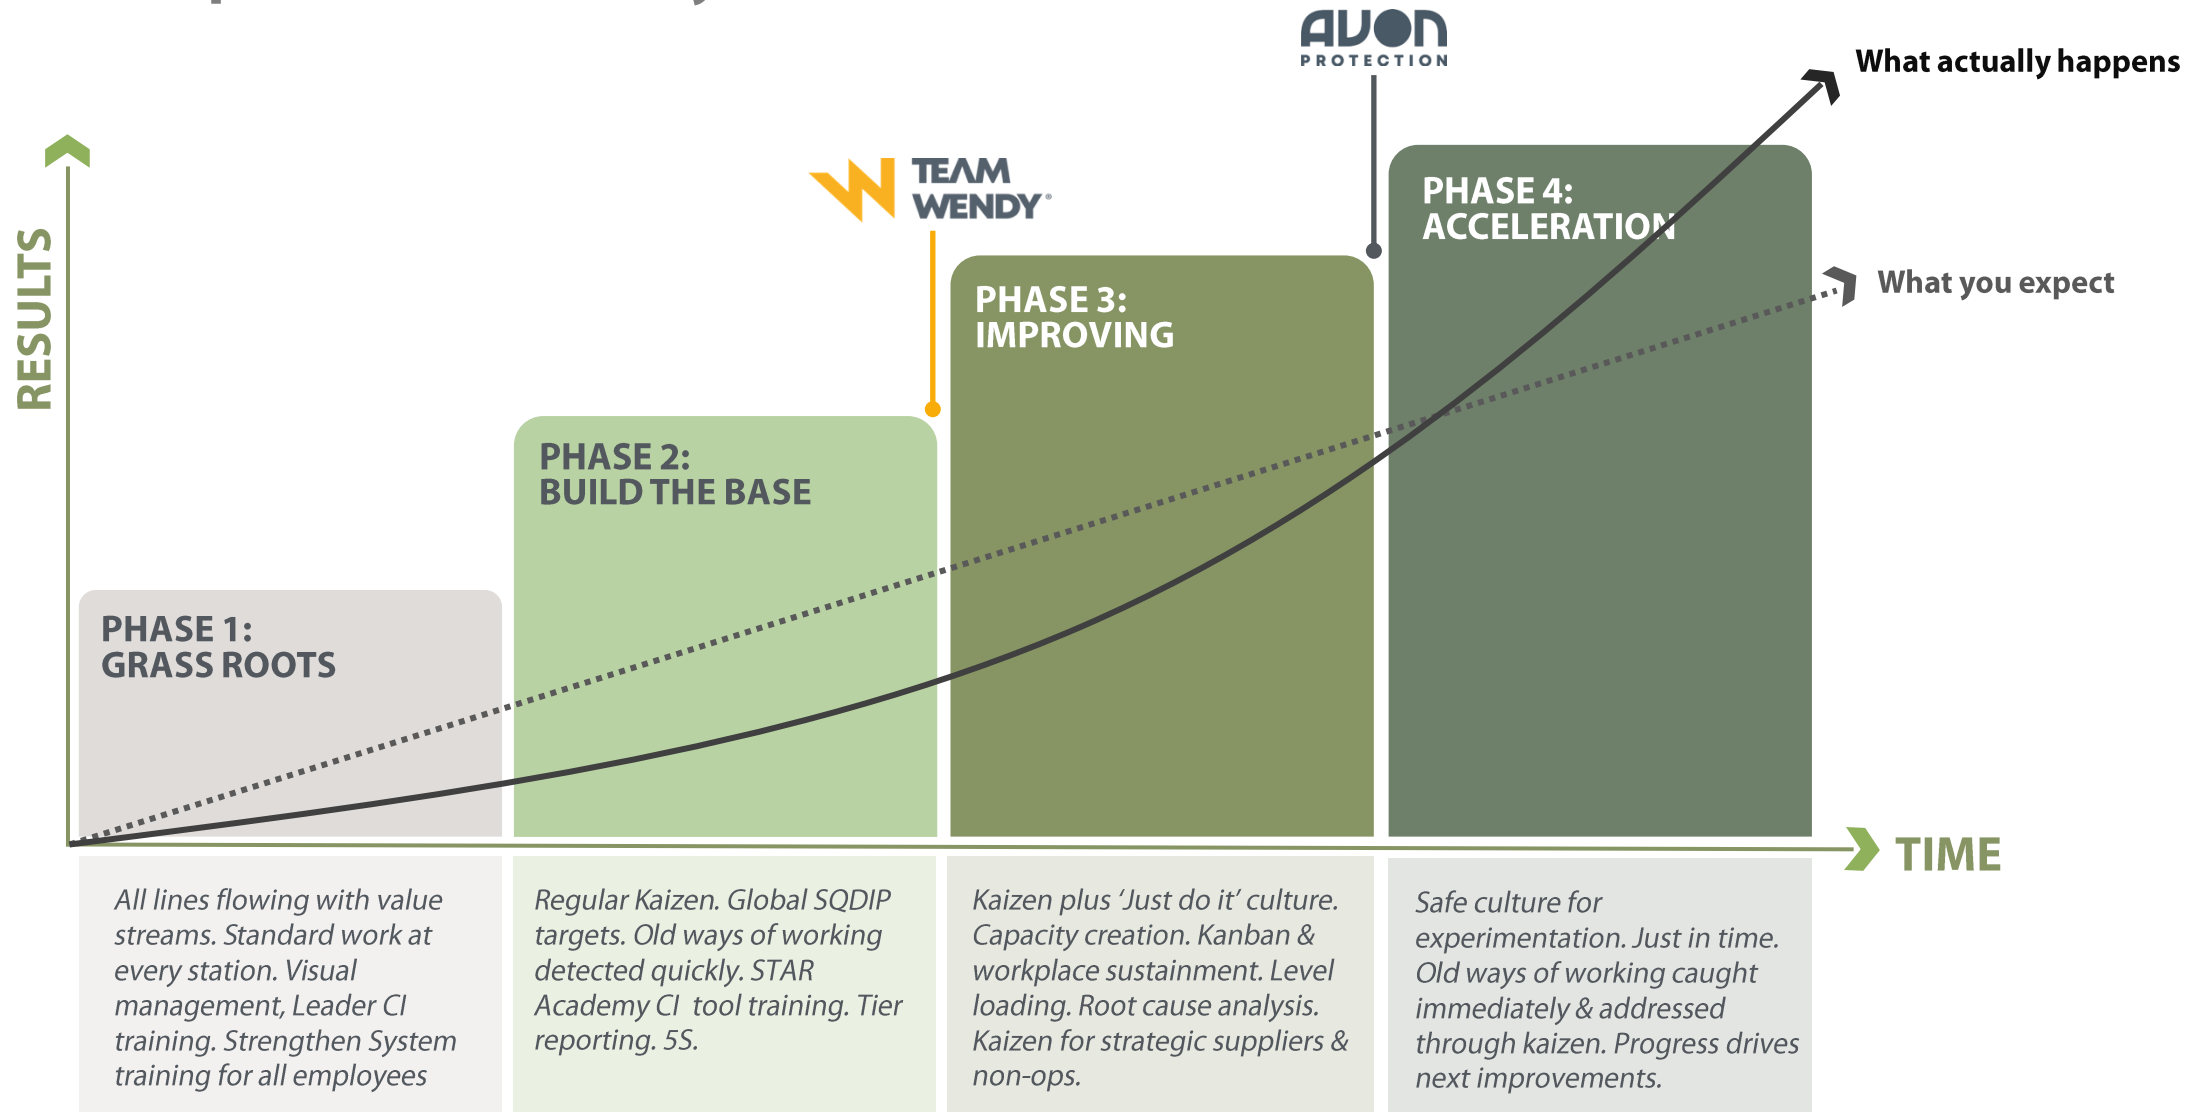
AVON
PROTECTION

What actually happens

TEAM WENDY

RESULTS

PHASE 4:
ACCELERATION

What you expect

PHASE 3:
IMPROVING

PHASE 2:
BUILD THE BASE

PHASE 1:
GRASS ROOTS

TIME

All lines flowing with value streams. Standard work at every station. Visual management, Leader CI training. Strengthen System training for all employees

Regular Kaizen. Global SQDIP targets. Old ways of working detected quickly. STAR Academy CI tool training. Tier reporting. 5S.

Kaizen plus 'Just do it' culture. Capacity creation. Kanban & workplace sustainment. Level loading. Root cause analysis. Kaizen for strategic suppliers & non-ops.

Safe culture for experimentation. Just in time. Old ways of working caught immediately & addressed through kaizen. Progress drives next improvements.